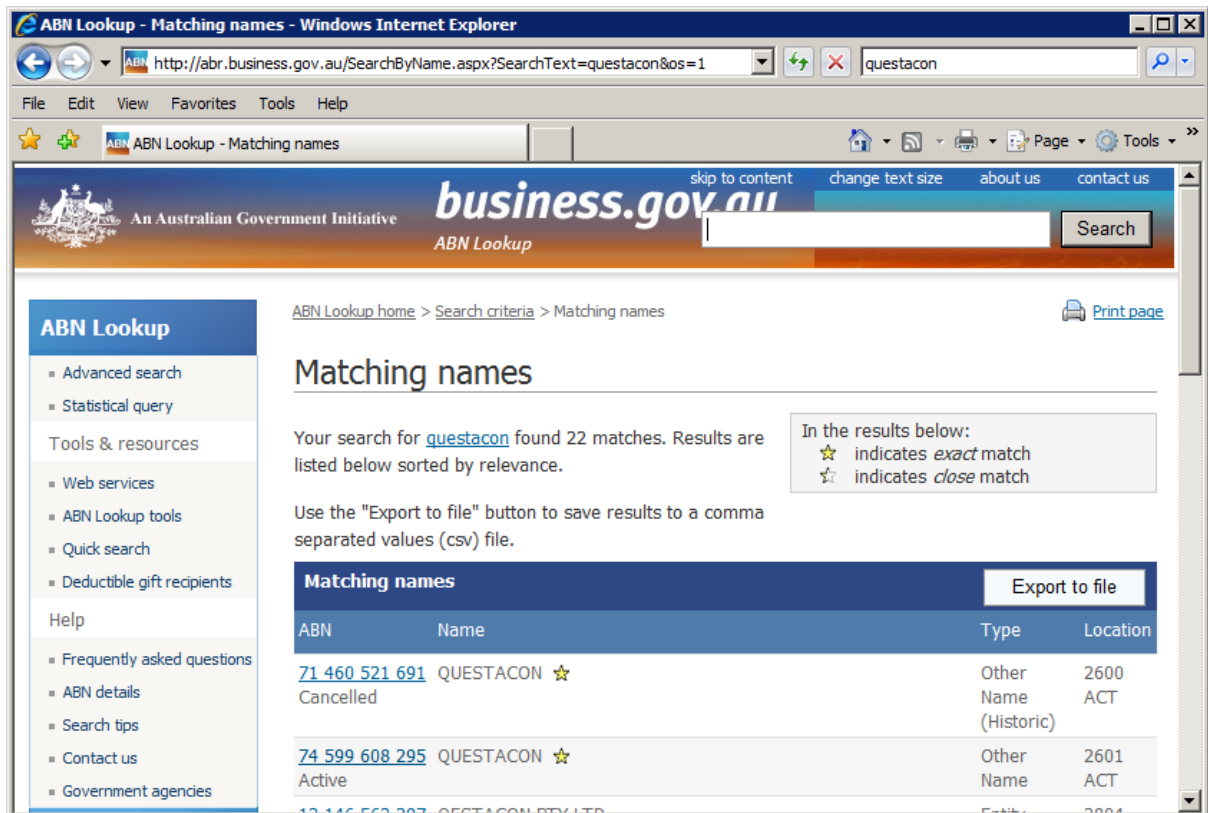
ABN Lookup - Matching names - Windows Internet Explorer

http://abr.business.gov.au/SearchByName.aspx?SearchText=questacon&os=1

questacon

File Edit View Favorites Tools Help

ABN Lookup - Matching names

Page Tools

skip to content change text size about us contact us

An Australian Government Initiative

business.gov.au

ABN Lookup

Search

ABN Lookup

Advanced search

Statistical query

Tools & resources

Web services

ABN Lookup tools

Quick search

Deductible gift recipients

Help

Frequently asked questions

ABN details

Search tips

Contact us

Government agencies

ABN Lookup home > Search criteria > Matching names

Print page

Matching names

Your search for questacon found 22 matches. Results are listed below sorted by relevance.

In the results below:
indicates *exact* match
indicates *close* match

Use the "Export to file" button to save results to a comma separated values (csv) file.

Matching names

Export to file

| ABN | Name | Type | Location |
|---|---|---|---|
| 71 460 521 691 Cancelled | QUESTACON | Other Name (Historic) | 2600 ACT |
| 74 599 608 295 Active | QUESTACON | Other Name | 2601 ACT |
| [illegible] | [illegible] | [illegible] | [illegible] |